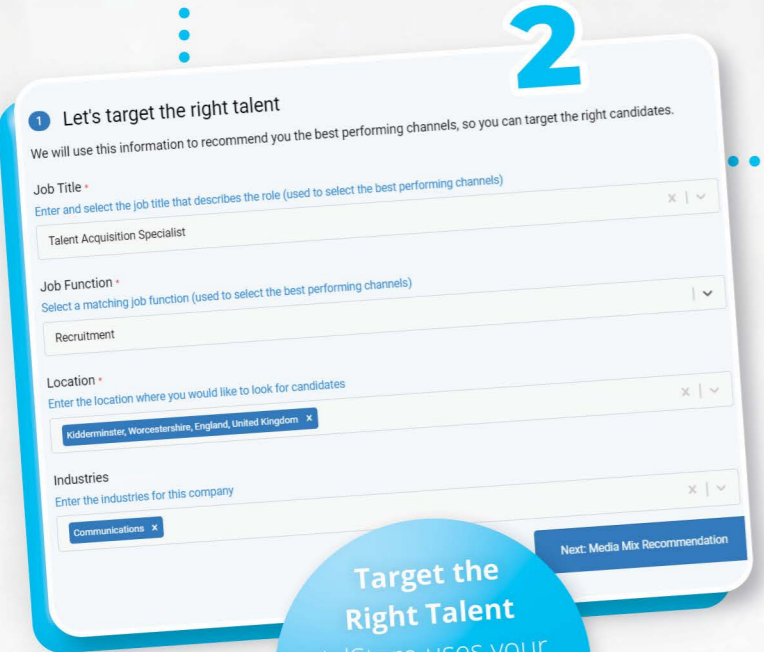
2

1 Let's target the right talent

We will use this information to recommend you the best performing channels, so you can target the right candidates.

Job Title *
Enter and select the job title that describes the role (used to select the best performing channels)
Talent Acquisition Specialist

Job Function *
Select a matching job function (used to select the best performing channels)
Recruitment

Location *
Enter the location where you would like to look for candidates
Kidderminster, Worcestershire, England, United Kingdom ×

Industries
Enter the industries for this company
Communications ×

Next: Media Mix Recommendation

Target the Right Talent
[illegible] uses your